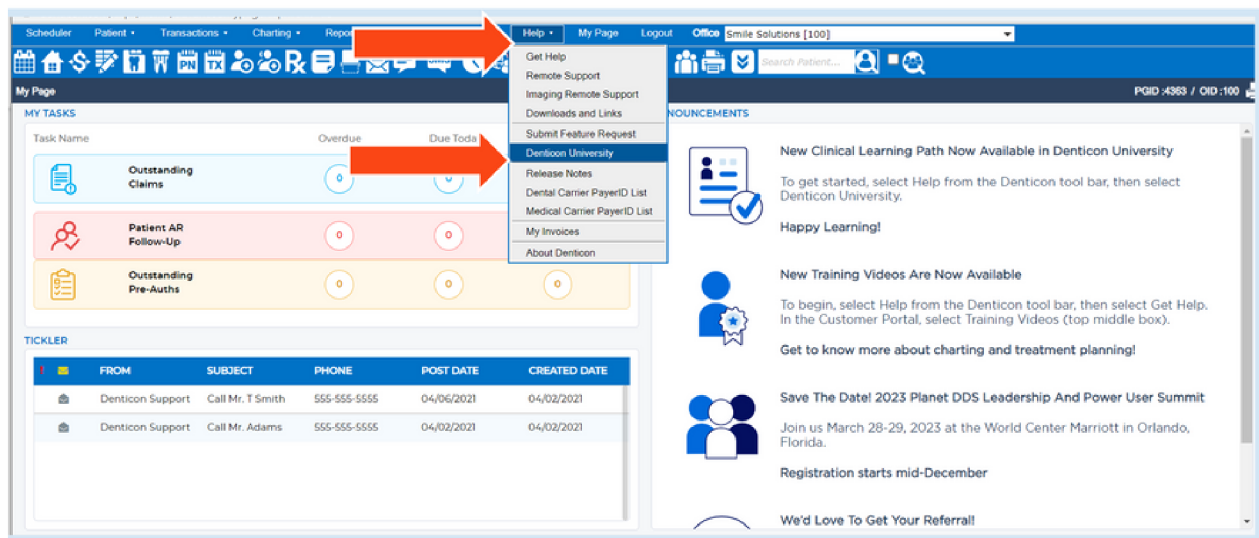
Scheduler Patient • Transactions • Charting • Repo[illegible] Help • My Page Logout Office Smile Solutions [100]

PN TX Rx Search Patient...

My Page PGID :4363 / OID :100

MY TASKS

| Task Name | Overdue | Due Toda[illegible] |
|---|---|---|
| Outstanding Claims | 0 | 0 |
| Patient AR Follow-Up | 0 | 0 |
| Outstanding Pre-Auths | 0 | 0 | 0

Get Help
Remote Support
Imaging Remote Support
Downloads and Links
Submit Feature Request
Denticon University
Release Notes
Dental Carrier PayerID List
Medical Carrier PayerID List
My Invoices
About Denticon

TICKLER

| ! | FROM | SUBJECT | PHONE | POST DATE | CREATED DATE |
|---|---|---|---|---|---|
| | Denticon Support | Call Mr. T Smith | 555-555-5555 | 04/06/2021 | 04/02/2021 |
| | Denticon Support | Call Mr. Adams | 555-555-5555 | 04/02/2021 | 04/02/2021 |

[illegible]NOUNCEMENTS

New Clinical Learning Path Now Available in Denticon University

To get started, select Help from the Denticon tool bar, then select Denticon University.

Happy Learning!

New Training Videos Are Now Available

To begin, select Help from the Denticon tool bar, then select Get Help. In the Customer Portal, select Training Videos (top middle box).

Get to know more about charting and treatment planning!

Save The Date! 2023 Planet DDS Leadership And Power User Summit

Join us March 28-29, 2023 at the World Center Marriott in Orlando, Florida.

Registration starts mid-December

We'd Love To Get Your Referral!